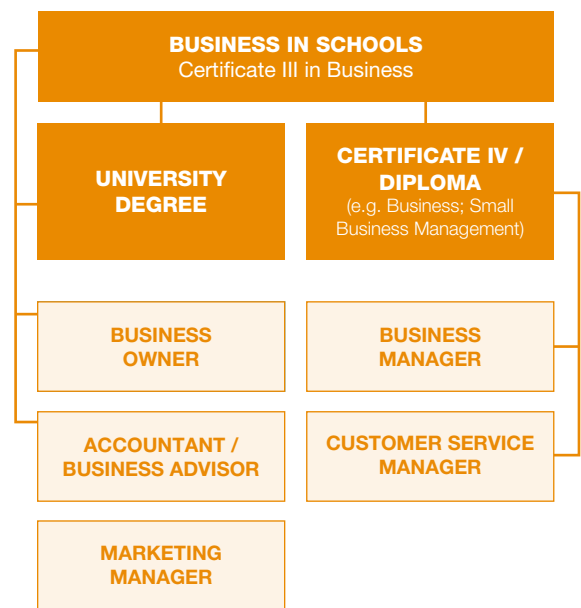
BUSINESS IN SCHOOLS
Certificate III in Business

UNIVERSITY DEGREE

CERTIFICATE IV / DIPLOMA
(e.g. Business; Small Business Management)

BUSINESS OWNER

BUSINESS MANAGER

ACCOUNTANT / BUSINESS ADVISOR

CUSTOMER SERVICE MANAGER

MARKETING MANAGER